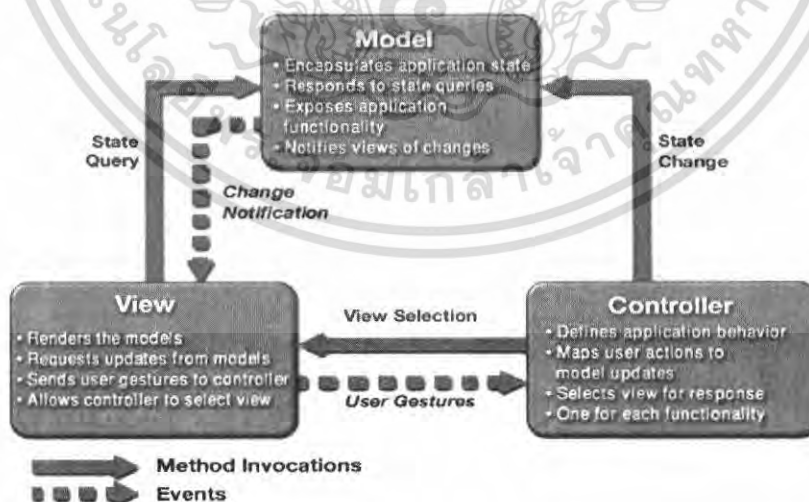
Model
• Encapsulates application state
• Responds to state queries
• Exposes application functionality
• Notifies views of changes

State Query

Change Notification

State Change

View
• Renders the models
• Requests updates from models
• Sends user gestures to controller
• Allows controller to select view

View Selection

User Gestures

Controller
• Defines application behavior
• Maps user actions to model updates
• Selects view for response
• One for each functionality

Method Invocations

Events